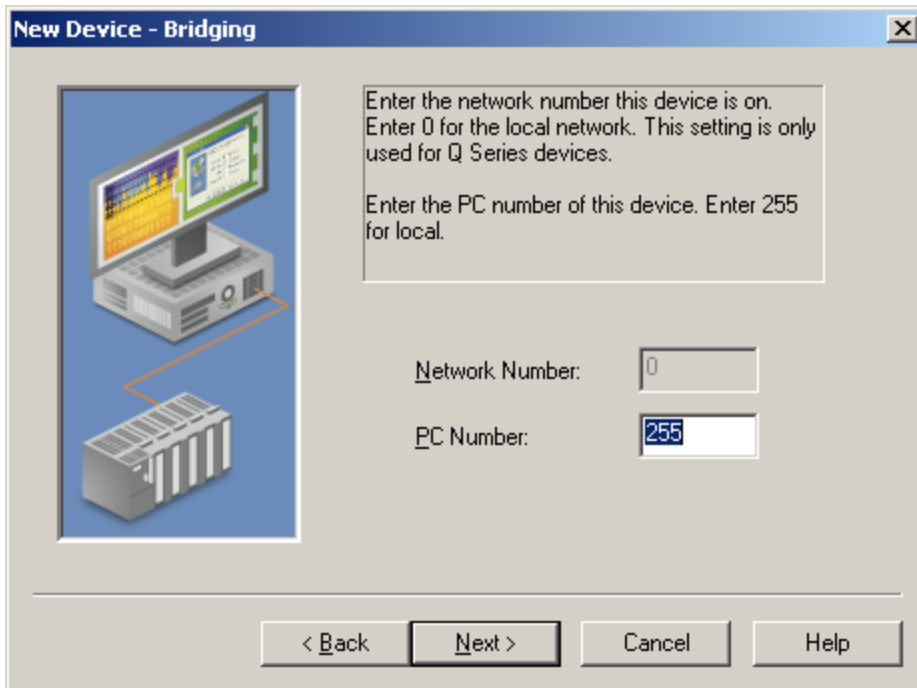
New Device - Bridging

×

Enter the network number this device is on. Enter 0 for the local network. This setting is only used for Q Series devices.

Enter the PC number of this device. Enter 255 for local.

Network Number: 0

PC Number: 255

< Back
Next >
Cancel
Help